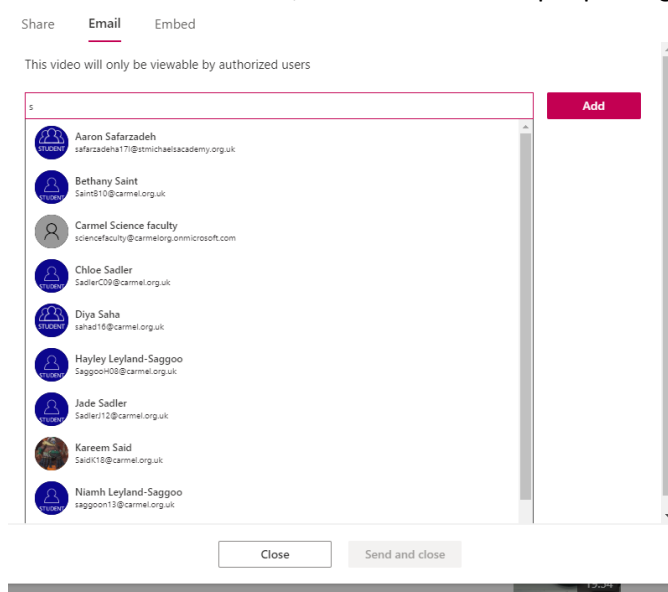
Share Email Embed

This video will only be viewable by authorized users

s

Add

STUDENT
Aaron Safarzadeh
safarzadeha17l@stmichaelsacademy.org.uk

STUDENT
Bethany Saint
SaintB10@carmel.org.uk

Carmel Science faculty
sciencefaculty@carmelorg.onmicrosoft.com

STUDENT
Chloe Sadler
SadlerC09@carmel.org.uk

STUDENT
Diya Saha
sahad16@carmel.org.uk

STUDENT
Hayley Leyland-Saggoo
SaggooH08@carmel.org.uk

STUDENT
Jade Sadler
SadlerJ12@carmel.org.uk

Kareem Said
SaidK18@carmel.org.uk

STUDENT
Niamh Leyland-Saggoo
saggoon13@carmel.org.uk

Close

Send and close